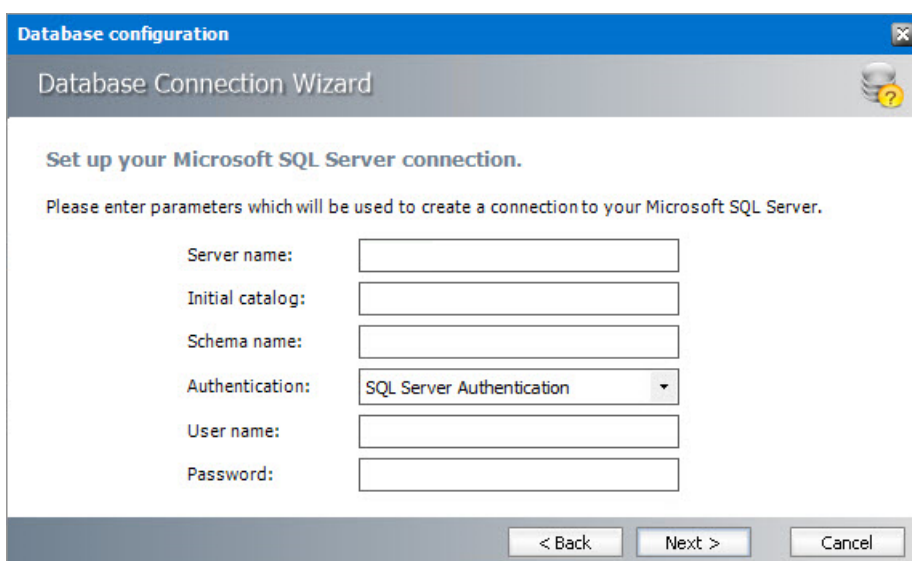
Database configuration

Database Connection Wizard

Set up your Microsoft SQL Server connection.

Please enter parameters which will be used to create a connection to your Microsoft SQL Server.

Server name:

Initial catalog:

Schema name:

Authentication: SQL Server Authentication

User name:

Password:

< Back Next > Cancel